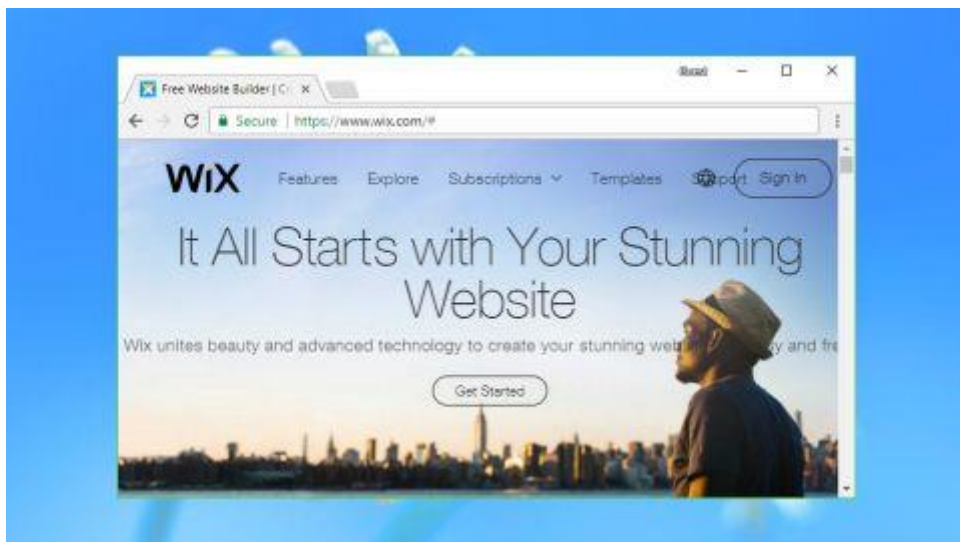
Free Website Builder | Cr ×

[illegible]

Secure | https://www.wix.com/#

WiX Features Explore Subscriptions Templates Support Sign In

It All Starts with Your Stunning Website

Wix unites beauty and advanced technology to create your stunning web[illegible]y and fr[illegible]

Get Started